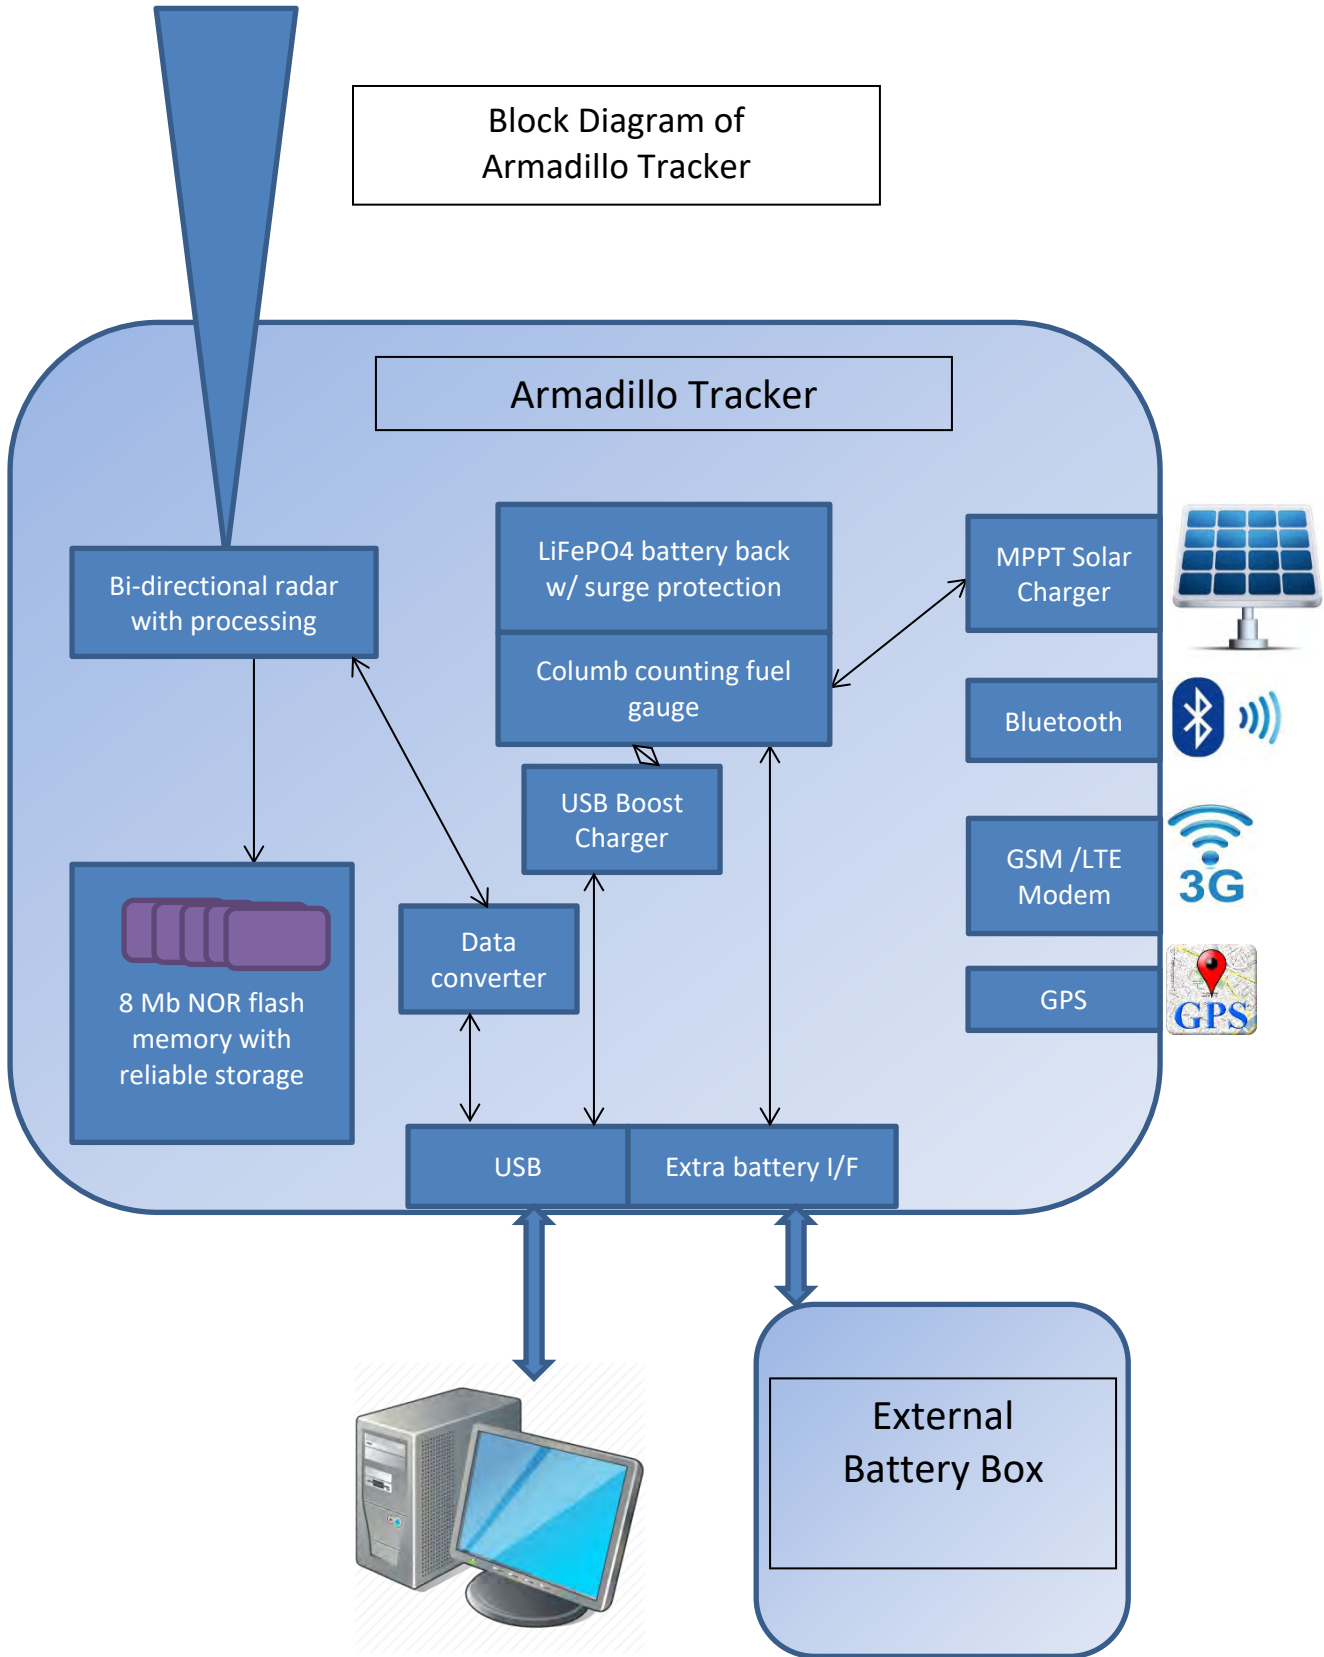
Block Diagram of Armadillo Tracker

Armadillo Tracker

Bi-directional radar with processing

LiFePO4 battery back w/ surge protection

Columb counting fuel gauge

MPPT Solar Charger

Bluetooth

GSM /LTE Modem

3G

GPS

GPS

USB Boost Charger

Data converter

8 Mb NOR flash memory with reliable storage

USB

Extra battery I/F

External Battery Box